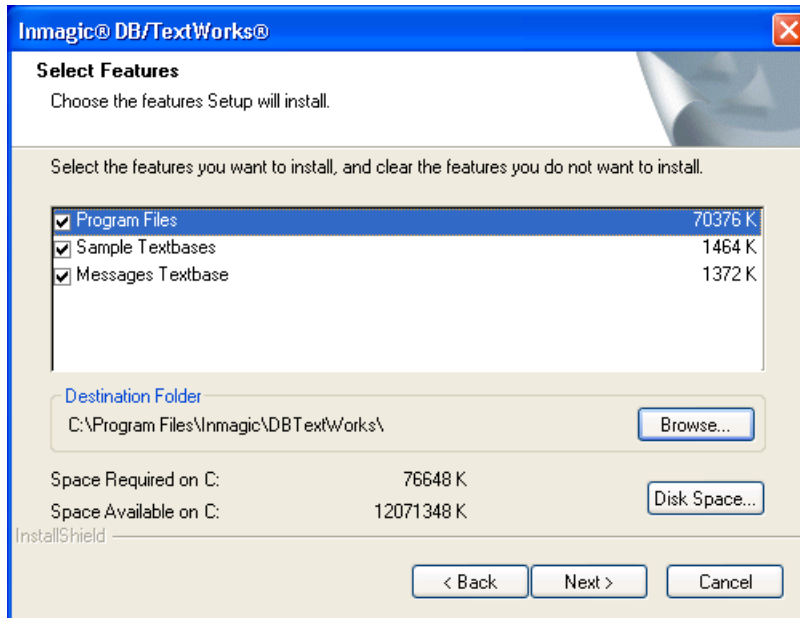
Inmagic® DB/TextWorks®

Select Features

Choose the features Setup will install.

Select the features you want to install, and clear the features you do not want to install.

| Program Files | 70376 K |
|---|---|
| Sample Textbases | 1464 K |
| Messages Textbase | 1372 K |

Destination Folder

C:\Program Files\Inmagic\DBTextWorks\

Browse...

Space Required on C: 76648 K

Space Available on C: 12071348 K

Disk Space...

InstallShield

< Back

Next >

Cancel